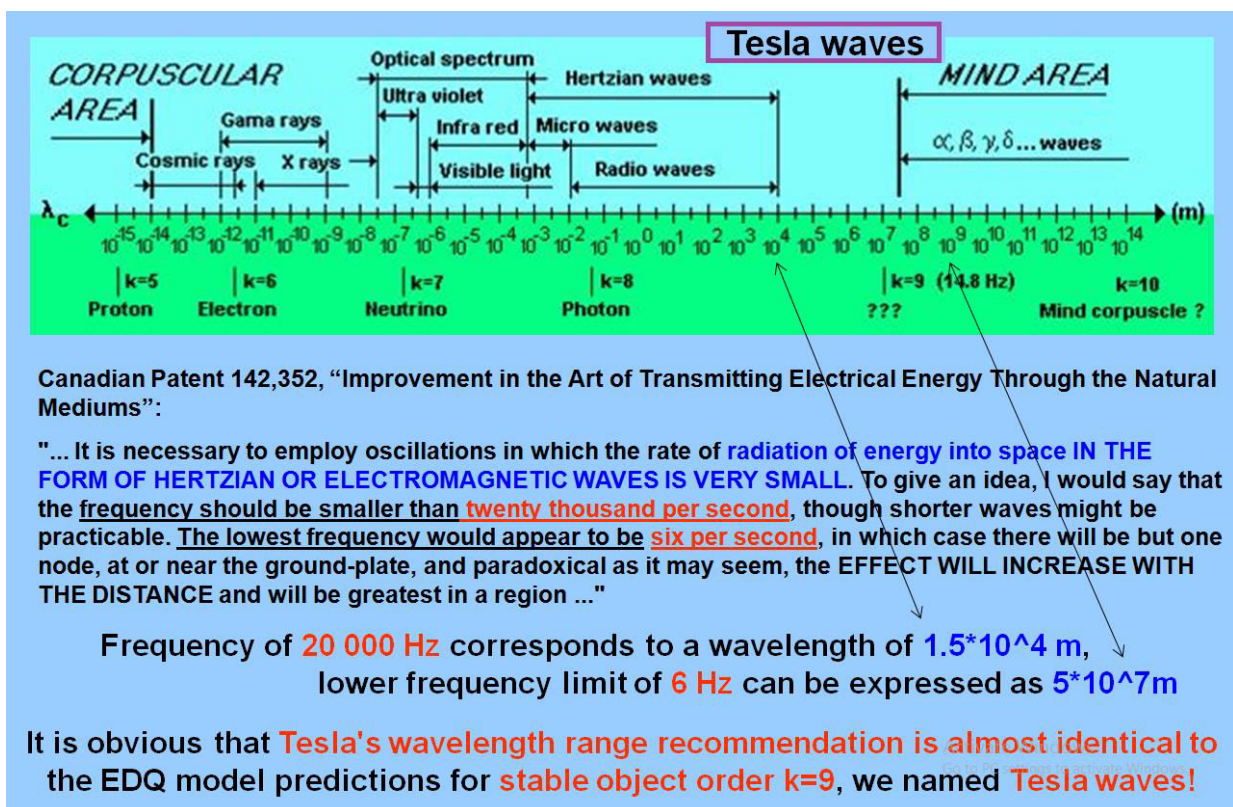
Tesla waves

CORPUSCULAR AREA

Optical spectrum

Hertzian waves

MIND AREA

Ultra violet

Gama rays

Infra red

Micro waves

$\alpha, \beta, \gamma, \delta$... waves

Cosmic rays

X rays

Visible light

Radio waves

$\lambda_c$

(m)

$10^{-15}$ $10^{-14}$ $10^{-13}$ $10^{-12}$ $10^{-11}$ $10^{-10}$ $10^{-9}$ $10^{-8}$ $10^{-7}$ $10^{-6}$ $10^{-5}$ $10^{-4}$ $10^{-3}$ $10^{-2}$ $10^{-1}$ $10^{0}$ $10^{1}$ $10^{2}$ $10^{3}$ $10^{4}$ $10^{5}$ $10^{6}$ $10^{7}$ $10^{8}$ $10^{9}$ $10^{10}$ $10^{11}$ $10^{12}$ $10^{13}$ $10^{14}$

k=5
Proton

k=6
Electron

k=7
Neutrino

k=8
Photon

k=9 (14.8 Hz)
???

k=10
Mind corpuscle ?

Canadian Patent 142,352, “Improvement in the Art of Transmitting Electrical Energy Through the Natural Mediums”:

"... It is necessary to employ oscillations in which the rate of radiation of energy into space IN THE FORM OF HERTZIAN OR ELECTROMAGNETIC WAVES IS VERY SMALL. To give an idea, I would say that the frequency should be smaller than twenty thousand per second, though shorter waves might be practicable. The lowest frequency would appear to be six per second, in which case there will be but one node, at or near the ground-plate, and paradoxical as it may seem, the EFFECT WILL INCREASE WITH THE DISTANCE and will be greatest in a region ..."

Frequency of 20 000 Hz corresponds to a wavelength of 1.5*10^4 m, lower frequency limit of 6 Hz can be expressed as 5*10^7m

It is obvious that Tesla's wavelength range recommendation is almost identical to the EDQ model predictions for stable object order k=9, we named Tesla waves!